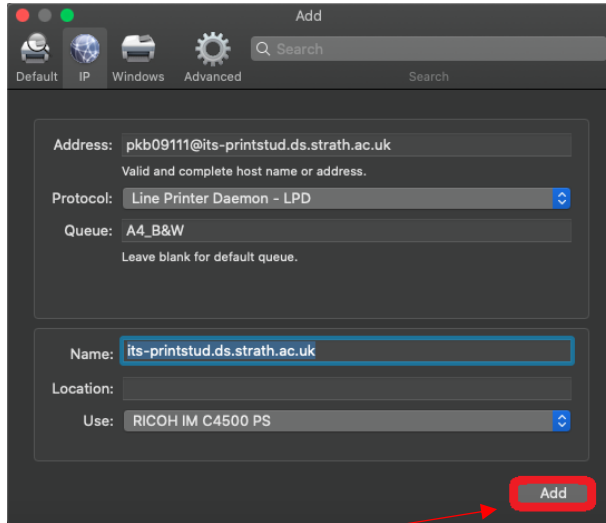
Add

Default IP Windows Advanced

Search

Search

Address: pkb09111@its-printstud.ds.strath.ac.uk

Valid and complete host name or address.

Protocol: Line Printer Daemon - LPD

Queue: A4_B&W

Leave blank for default queue.

Name: its-printstud.ds.strath.ac.uk

Location:

Use: RICOH IM C4500 PS

Add